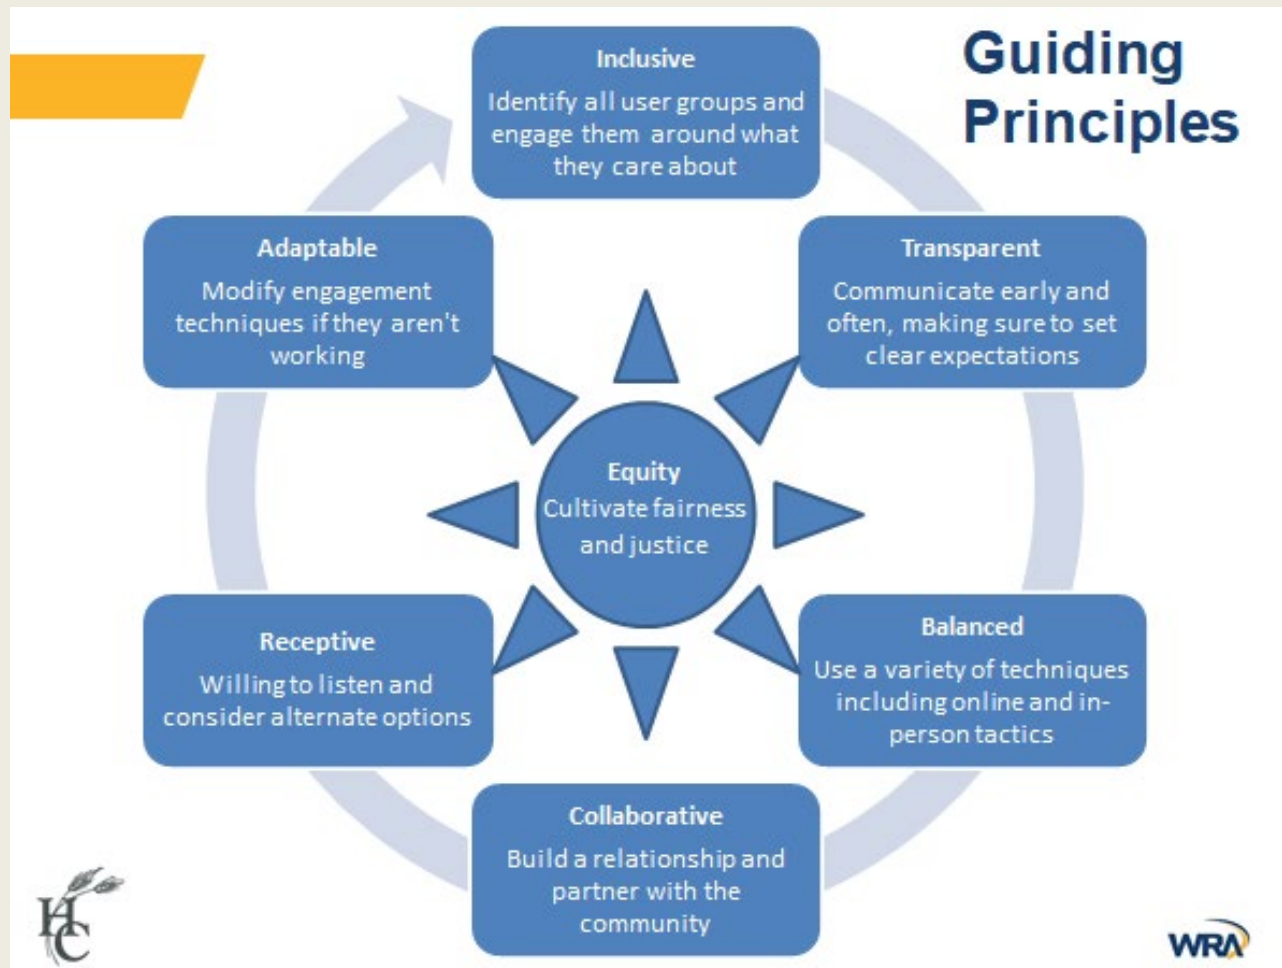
Guiding Principles

Inclusive
Identify all user groups and engage them around what they care about

Transparent
Communicate early and often, making sure to set clear expectations

Balanced
Use a variety of techniques including online and in-person tactics

Collaborative
Build a relationship and partner with the community

Receptive
Willing to listen and consider alternate options

Adaptable
Modify engagement techniques if they aren't working

Equity
Cultivate fairness and justice

HC

WRA